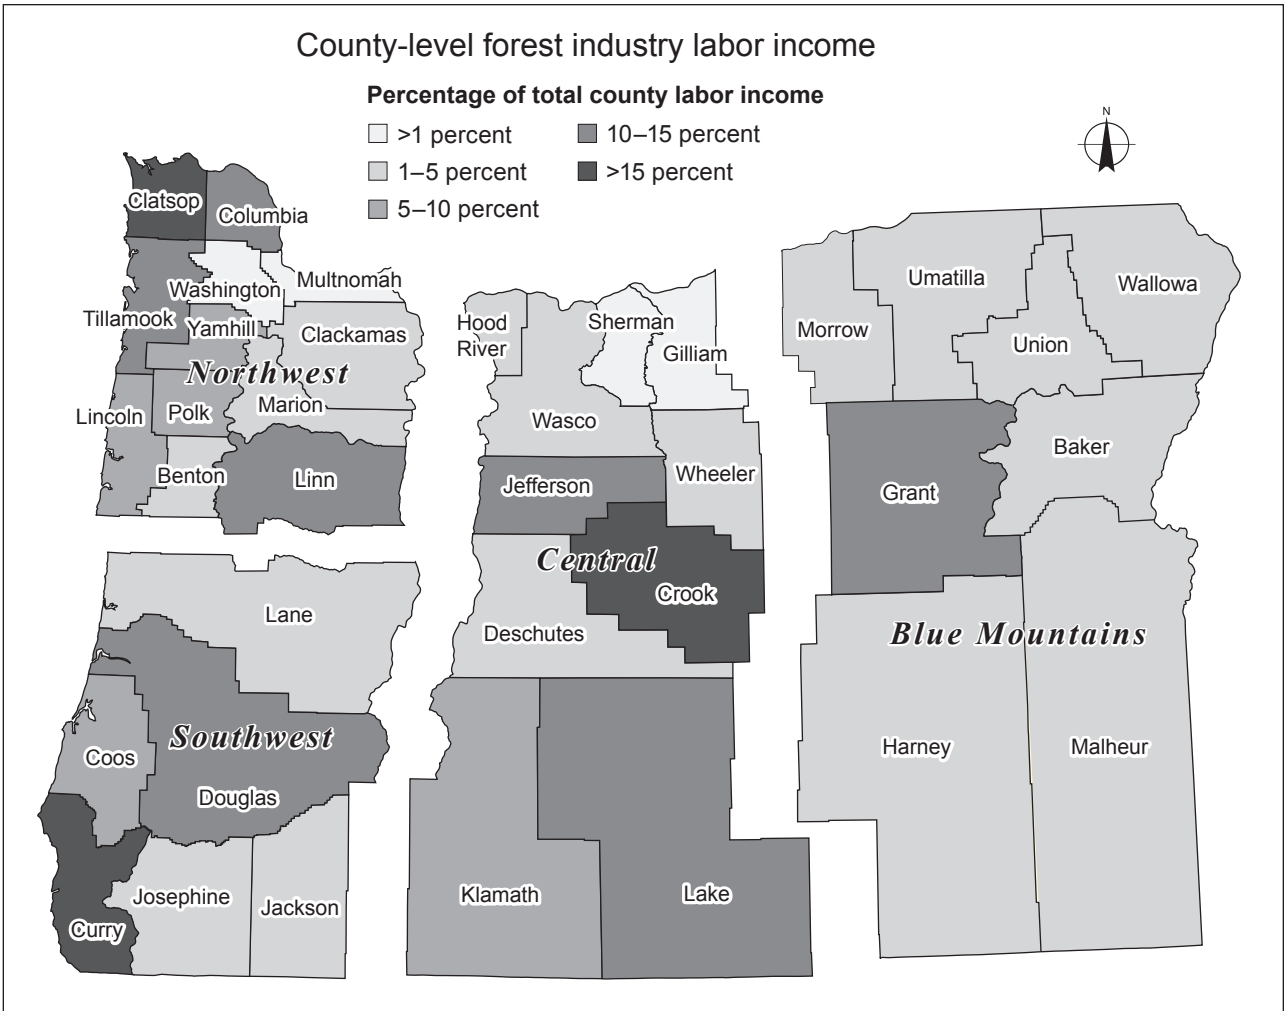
County-level forest industry labor income

Percentage of total county labor income

>1 percent
1–5 percent
5–10 percent
10–15 percent
>15 percent

N

Clatsop
Columbia
Washington
Multnomah
Tillamook
Yamhill
Clackamas
Northwest
Lincoln
Polk
Marion
Benton
Linn

Hood River
Sherman
Gilliam
Wasco
Jefferson
Wheeler
Central
Crook
Deschutes

Morrow
Umatilla
Union
Wallowa
Baker
Grant
Blue Mountains
Harney
Malheur

Lane
Southwest
Coos
Douglas
Josephine
Jackson
Curry

Klamath
Lake